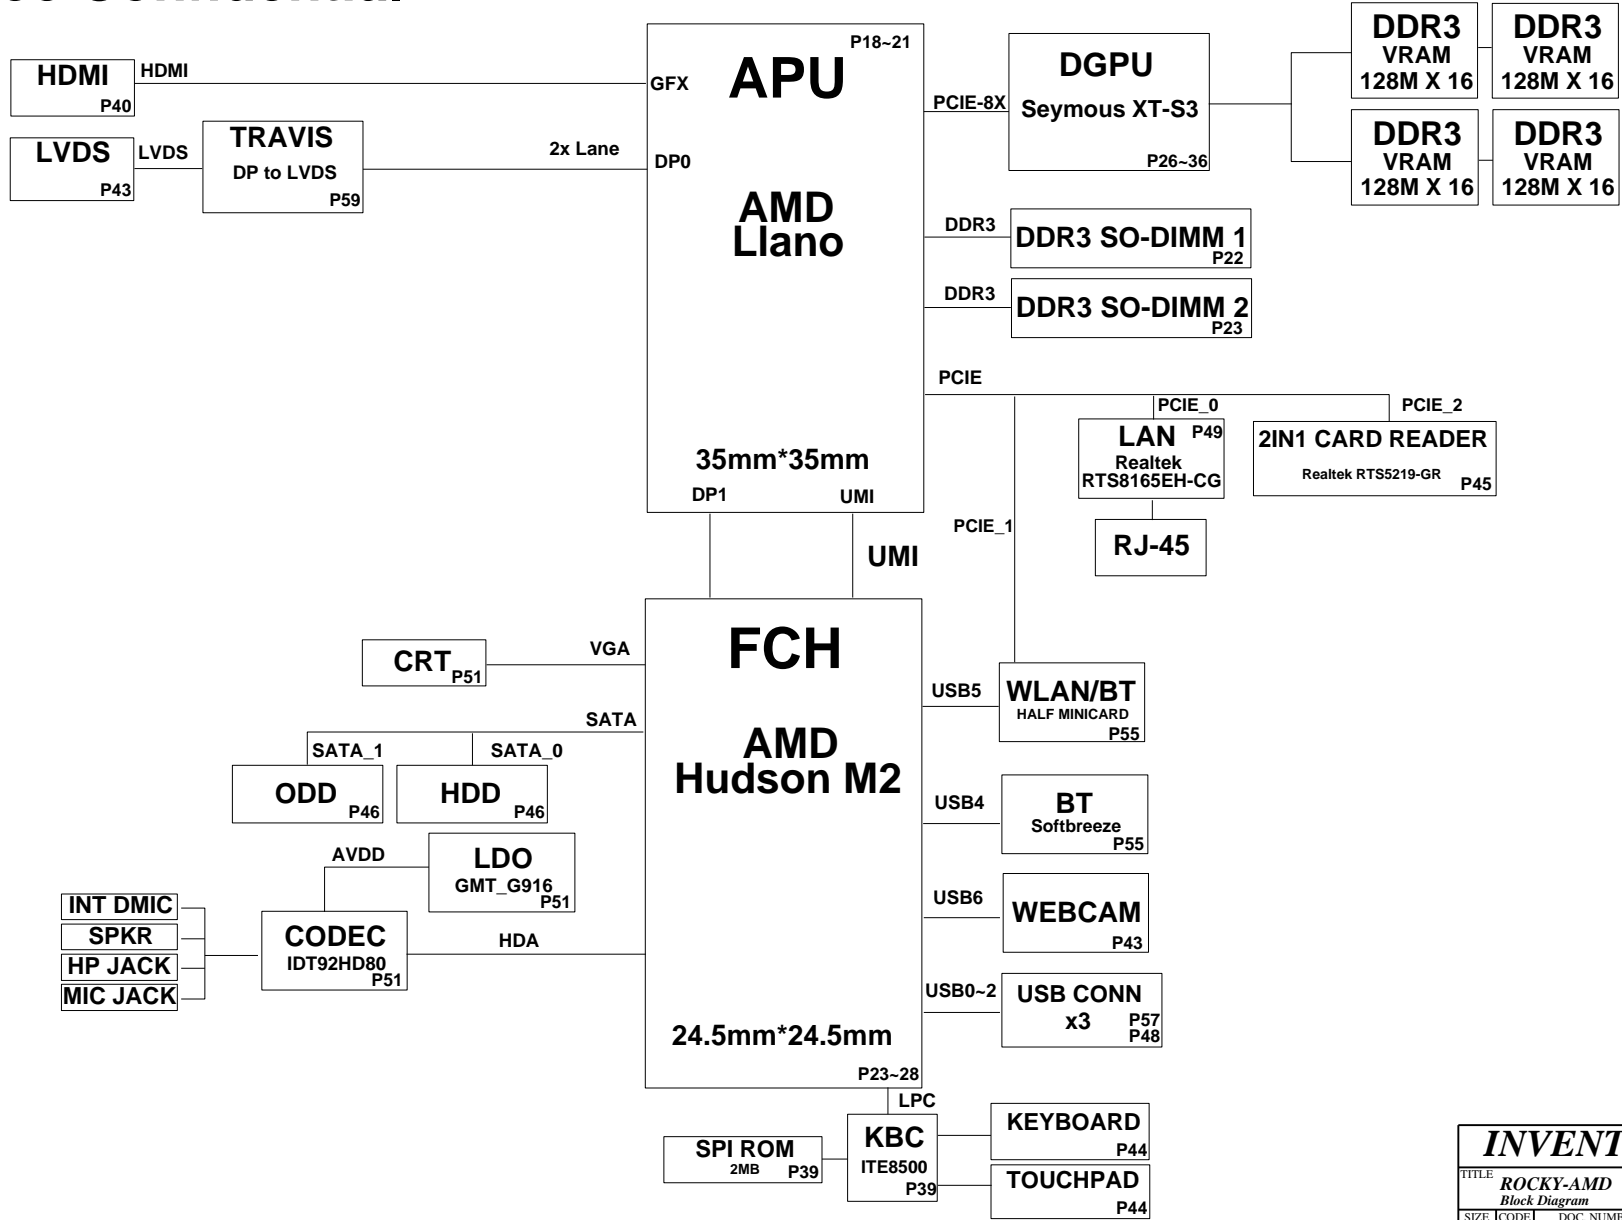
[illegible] Confidential

HDMI
P40
HDMI

LVDS
P43
LVDS

TRAVIS
DP to LVDS
P59

2x Lane

GFX
DP0

APU
P18~21

AMD
Llano

35mm*35mm

DP1
UMI

PCIE-8X

DGPU
Seymous XT-S3
P26~36

DDR3
VRAM
128M X 16

DDR3
VRAM
128M X 16

DDR3
VRAM
128M X 16

DDR3
VRAM
128M X 16

DDR3
DDR3 SO-DIMM 1
P22

DDR3
DDR3 SO-DIMM 2
P23

PCIE
PCIE_0
PCIE_2

LAN P49
Realtek
RTS8165EH-CG

2IN1 CARD READER
Realtek RTS5219-GR
P45

RJ-45

PCIE_1

UMI

FCH

AMD
Hudson M2

24.5mm*24.5mm
P23~28

CRT P51
VGA

SATA
SATA_1
SATA_0

ODD P46
HDD P46

AVDD
LDO
GMT_G916
P51

INT DMIC
SPKR
HP JACK
MIC JACK

CODEC
IDT92HD80
P51

HDA

USB5
WLAN/BT
HALF MINICARD
P55

USB4
BT
Softbreeze
P55

USB6
WEBCAM
P43

USB0~2
USB CONN
x3
P57
P48

LPC

SPI ROM
2MB
P39

KBC
ITE8500
P39

KEYBOARD
P44

TOUCHPAD
P44

INVENT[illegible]
TITLE
ROCKY-AMD
Block Diagram
SIZE CODE DOC. NUMB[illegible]